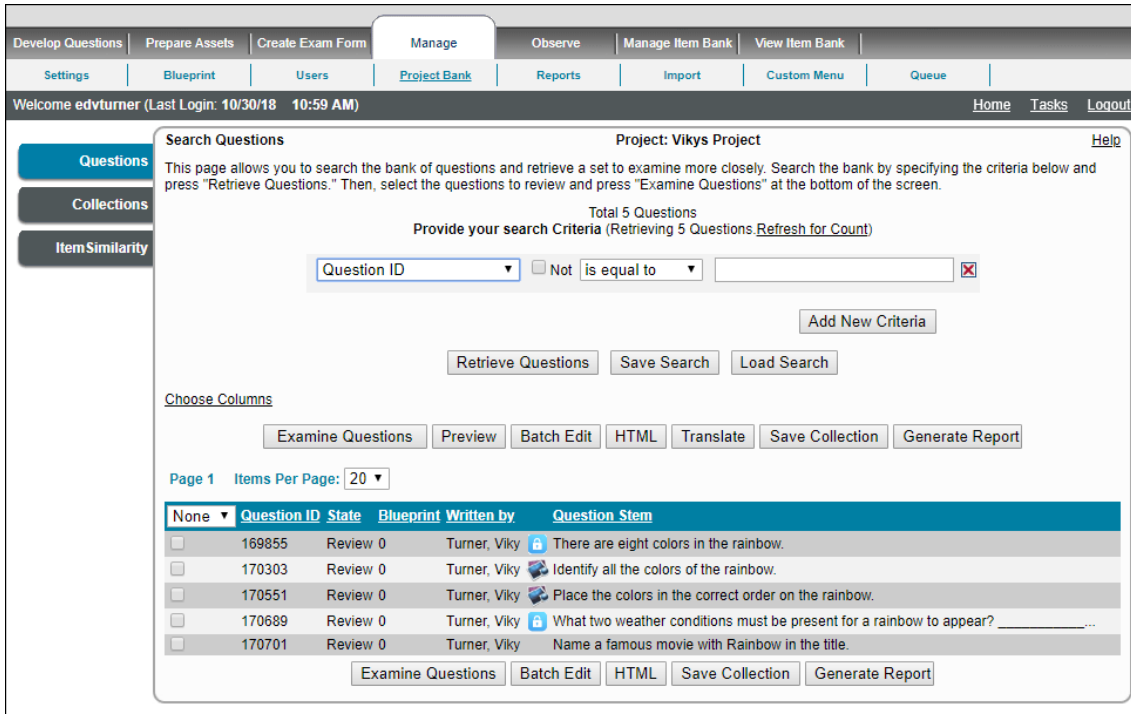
Develop Questions | Prepare Assets | Create Exam Form | Manage | Observe | Manage Item Bank | View Item Bank

Settings | Blueprint | Users | Project Bank | Reports | Import | Custom Menu | Queue

Welcome edvturner (Last Login: 10/30/18 10:59 AM)

Home Tasks Logout

Questions

Collections

Item Similarity

Search Questions

Project: Vikys Project

Help

This page allows you to search the bank of questions and retrieve a set to examine more closely. Search the bank by specifying the criteria below and press "Retrieve Questions." Then, select the questions to review and press "Examine Questions" at the bottom of the screen.

Total 5 Questions
Provide your search Criteria (Retrieving 5 Questions.Refresh for Count)

Question ID ▾ Not is equal to ▾

Add New Criteria

Retrieve Questions Save Search Load Search

Choose Columns

Examine Questions Preview Batch Edit HTML Translate Save Collection Generate Report

Page 1 Items Per Page: 20 ▾

| None ▾ | Question ID | State | Blueprint | Written by | Question Stem |
|---|---|---|---|---|---|
| | 169855 | Review | 0 | Turner, Viky | There are eight colors in the rainbow. |
| | 170303 | Review | 0 | Turner, Viky | Identify all the colors of the rainbow. |
| | 170551 | Review | 0 | Turner, Viky | Place the colors in the correct order on the rainbow. |
| | 170689 | Review | 0 | Turner, Viky | What two weather conditions must be present for a rainbow to appear? ___________... |
| | 170701 | Review | 0 | Turner, Viky | Name a famous movie with Rainbow in the title. |

Examine Questions Batch Edit HTML Save Collection Generate Report